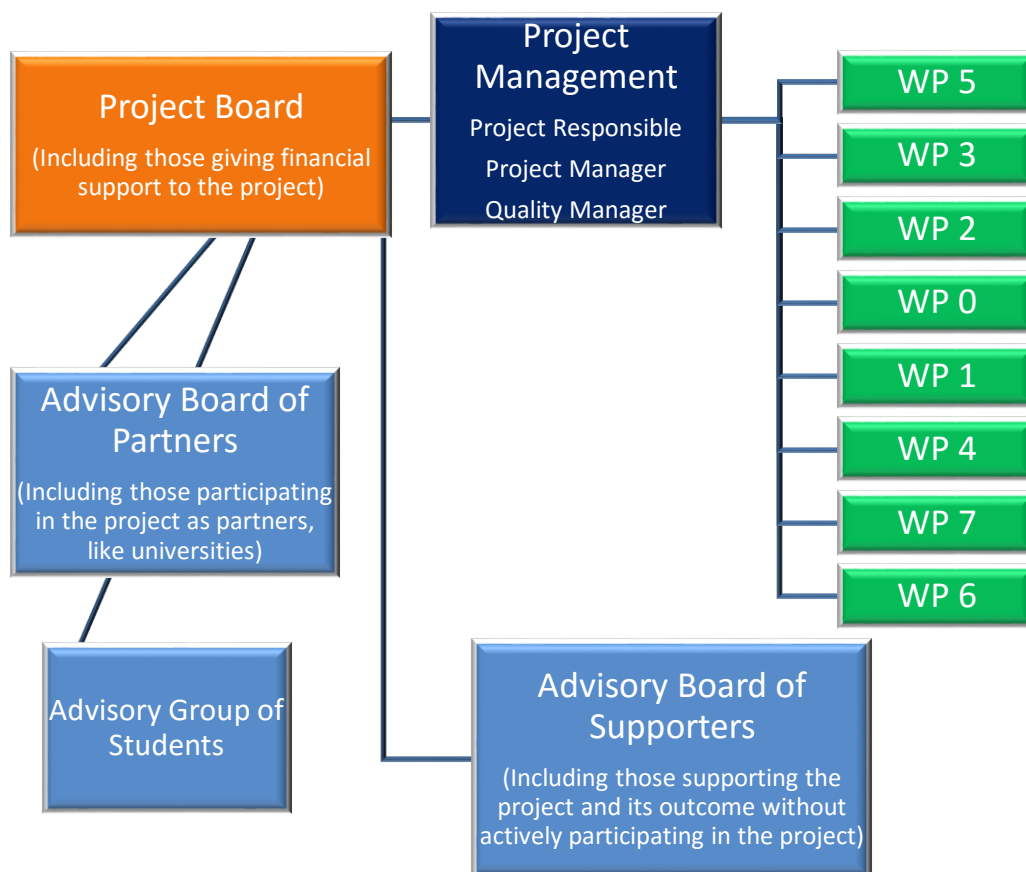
Project Board
(Including those giving financial support to the project)

Project Management
Project Responsible
Project Manager
Quality Manager

WP 5
WP 3
WP 2
WP 0
WP 1
WP 4
WP 7
WP 6

Advisory Board of Partners
(Including those participating in the project as partners, like universities)

Advisory Group of Students

Advisory Board of Supporters
(Including those supporting the project and its outcome without actively participating in the project)